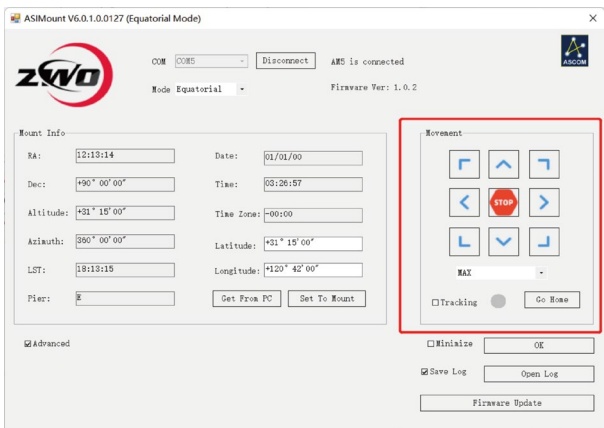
ASIMount V6.0.1.0.0127 (Equatorial Mode)

ZWO

COM COM5 Disconnect AM5 is connected

Mode Equatorial Firmware Ver: 1.0.2

ASCOM

Mount Info

RA: 12:13:14

Dec: +90° 00' 00"

Altitude: +31° 15' 00"

Azimuth: 360° 00' 00"

LST: 18:13:15

Pier: E

Date: 01/01/00

Time: 03:26:57

Time Zone: -00:00

Latitude: +31° 15' 00"

Longitude: +120° 42' 00"

Get From PC

Set To Mount

Movement

STOP

MAX

Tracking

Go Home

Advanced

Minimize

OK

Save Log

Open Log

Firmware Update